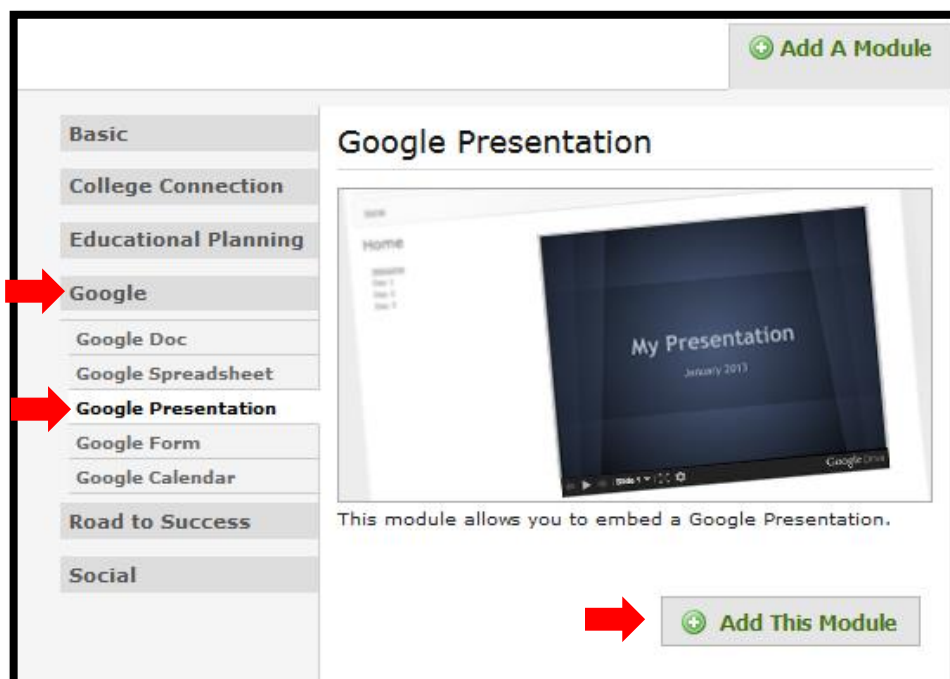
Add A Module

Basic
College Connection
Educational Planning
Google
Google Doc
Google Spreadsheet
Google Presentation
Google Form
Google Calendar
Road to Success
Social

Google Presentation

Home

My Presentation
January 2013

Slide 1
Google Drive

This module allows you to embed a Google Presentation.

Add This Module